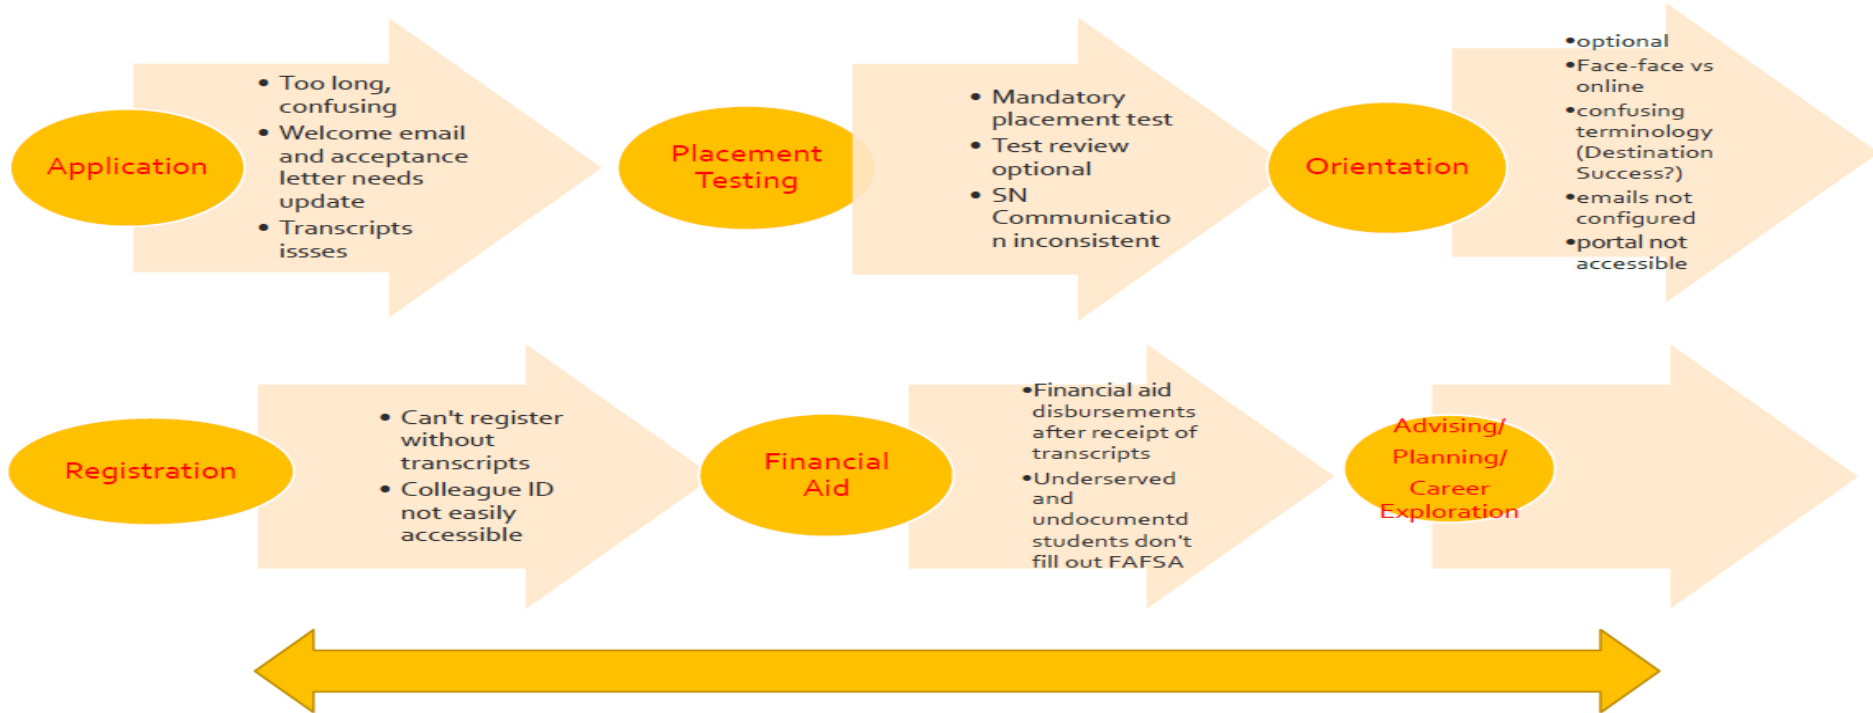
Application

- Too long, confusing
- Welcome email and acceptance letter needs update
- Transcripts isses

Placement Testing

- Mandatory placement test
- Test review optional
- SN Communication inconsistent

Orientation

- optional
- Face-face vs online
- confusing terminology (Destination Success?)
- emails not configured
- portal not accessible

Registration

- Can't register without transcripts
- Colleague ID not easily accessible

Financial Aid

- Financial aid disbursements after receipt of transcripts
- Underserved and undocumentd students don't fill out FAFSA

Advising/ Planning/ Career Exploration